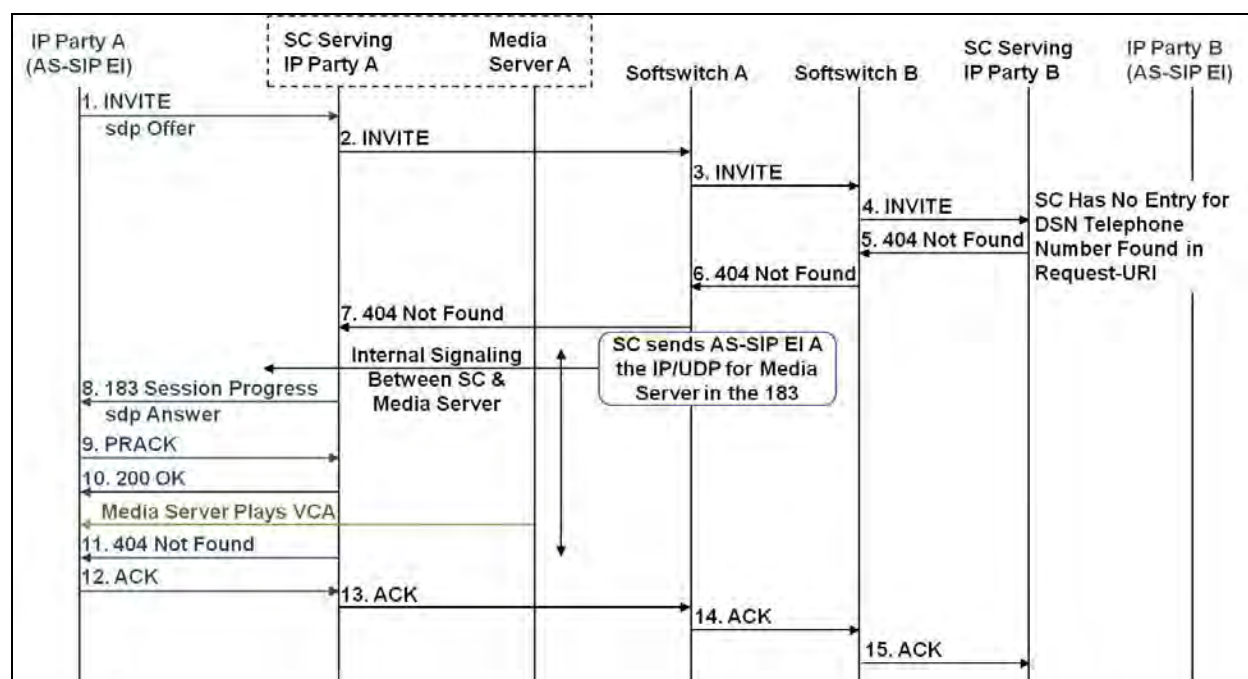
IP Party A (AS-SIP EI)

SC Serving IP Party A

Media Server A

Softswitch A

Softswitch B

SC Serving IP Party B

IP Party B (AS-SIP EI)

1. INVITE
sdp Offer

2. INVITE

3. INVITE

4. INVITE

SC Has No Entry for DSN Telephone Number Found in Request-URI

5. 404 Not Found

6. 404 Not Found

7. 404 Not Found

Internal Signaling Between SC & Media Server

SC sends AS-SIP EI A the IP/UDP for Media Server in the 183

8. 183 Session Progress
sdp Answer

9. PRACK

10. 200 OK

Media Server Plays VCA

11. 404 Not Found

12. ACK

13. ACK

14. ACK

15. ACK